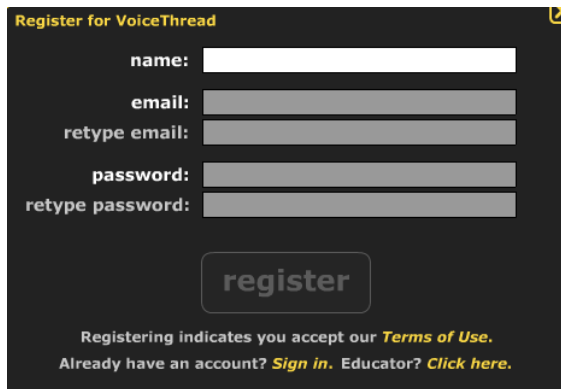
Register for VoiceThread

name:

email:

retype email:

password:

retype password:

register

Registering indicates you accept our Terms of Use.

Already have an account? Sign in. Educator? Click here.